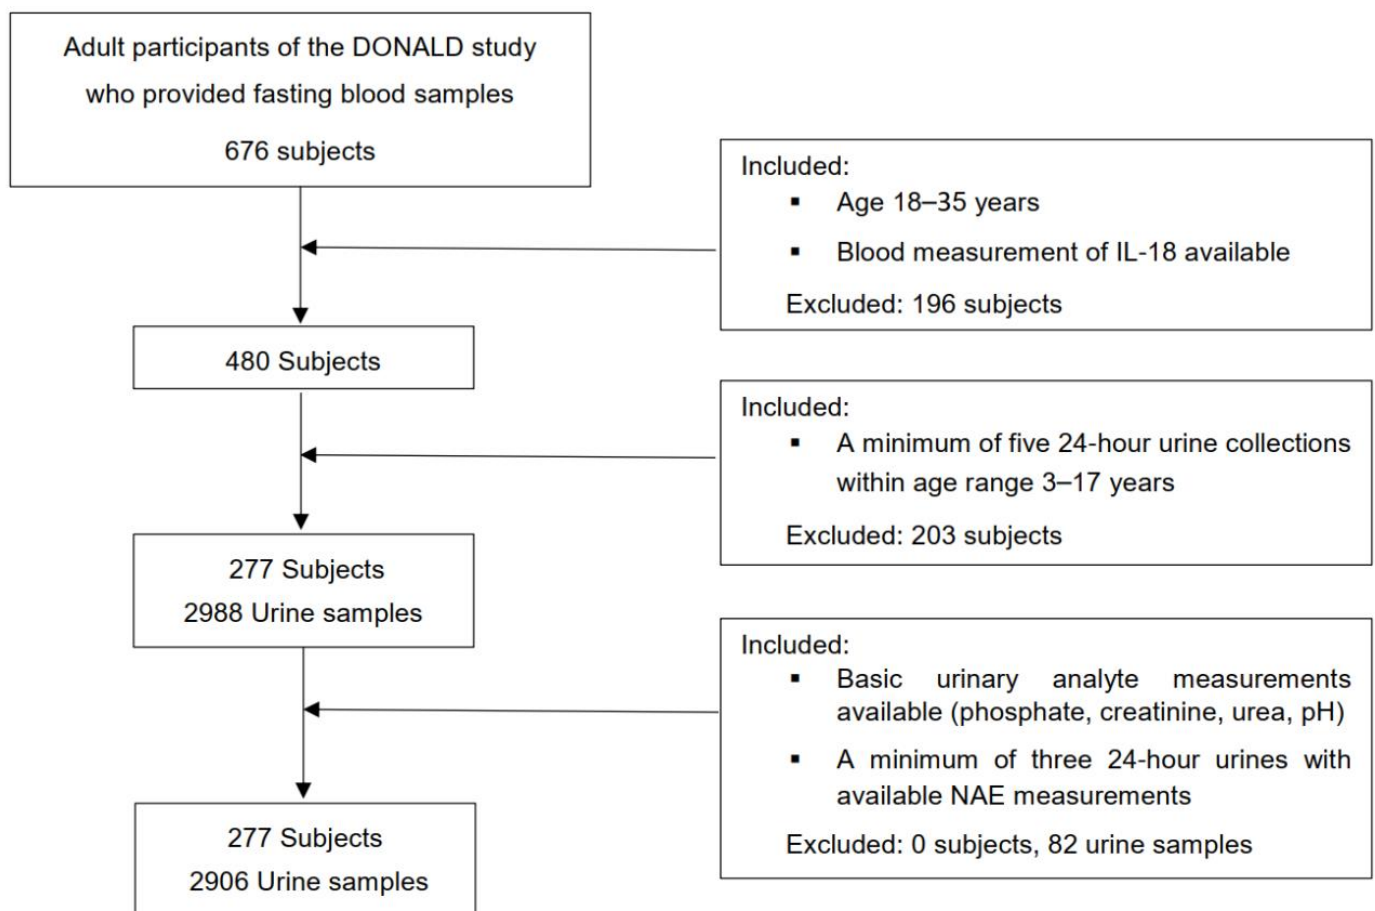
Adult participants of the DONALD study who provided fasting blood samples

676 subjects

Included:
▪ Age 18–35 years
▪ Blood measurement of IL-18 available

Excluded: 196 subjects

480 Subjects

Included:
▪ A minimum of five 24-hour urine collections within age range 3–17 years

Excluded: 203 subjects

277 Subjects
2988 Urine samples

Included:
▪ Basic urinary analyte measurements available (phosphate, creatinine, urea, pH)
▪ A minimum of three 24-hour urines with available NAE measurements

Excluded: 0 subjects, 82 urine samples

277 Subjects
2906 Urine samples